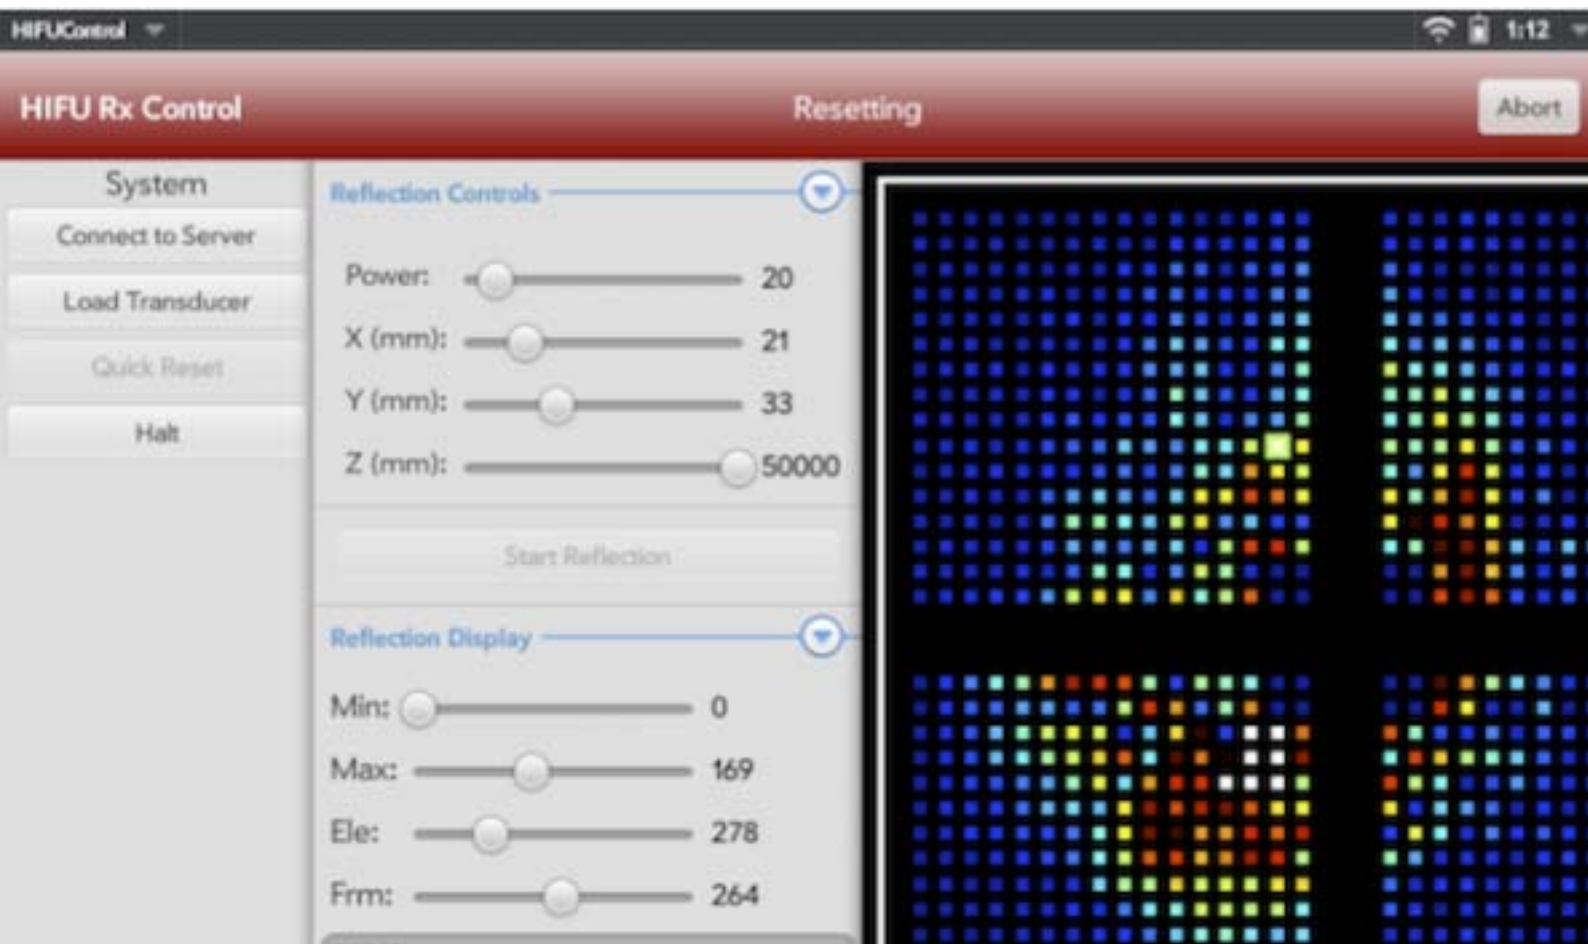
HIFUControl

1:12

HIFU Rx Control

Resetting

Abort

System

Connect to Server

Load Transducer

Quick Reset

Halt

Reflection Controls

Power: 20

X (mm): 21

Y (mm): 33

Z (mm): 50000

Start Reflection

Reflection Display

Min: 0

Max: 169

Ele: 278

Frm: 264